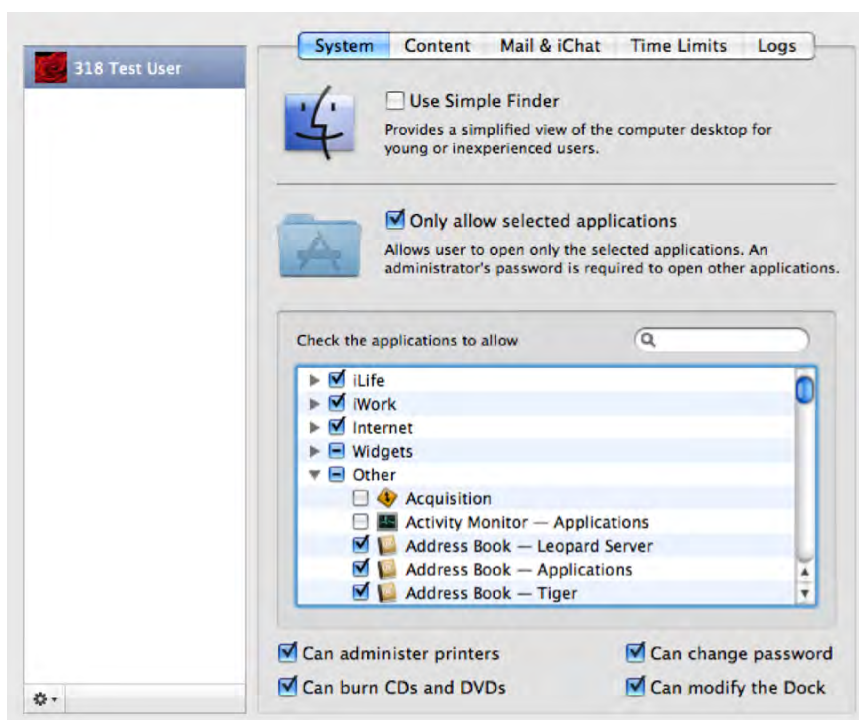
318 Test User

System Content Mail & iChat Time Limits Logs

Use Simple Finder
Provides a simplified view of the computer desktop for young or inexperienced users.

Only allow selected applications
Allows user to open only the selected applications. An administrator's password is required to open other applications.

Check the applications to allow

iLife
iWork
Internet
Widgets
Other
Acquisition
Activity Monitor — Applications
Address Book — Leopard Server
Address Book — Applications
Address Book — Tiger

Can administer printers
Can change password
Can burn CDs and DVDs
Can modify the Dock